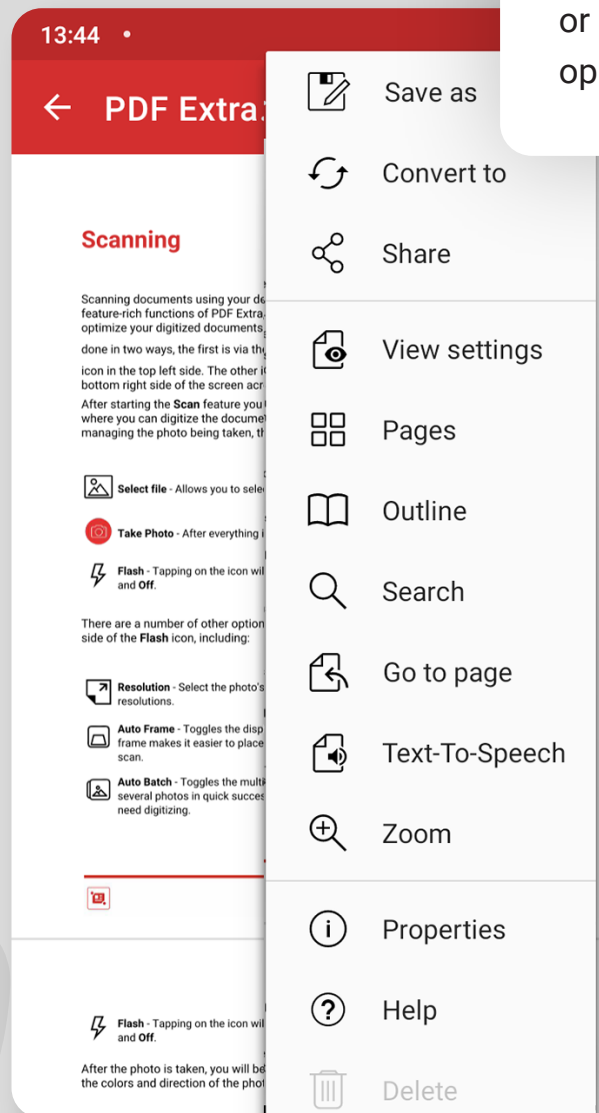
13:44 •

or
op

← PDF Extra:

Scanning

Scanning documents using your de feature-rich functions of PDF Extra optimize your digitized documents,

done in two ways, the first is via th

icon in the top left side. The other i bottom right side of the screen acr

After starting the **Scan** feature you where you can digitize the docume managing the photo being taken, th

**Select file** - Allows you to sele

**Take Photo** - After everything i

**Flash** - Tapping on the icon wil and **Off**.

There are a number of other option side of the **Flash** icon, including:

**Resolution** - Select the photo's resolutions.

**Auto Frame** - Toggles the disp frame makes it easier to place scan.

**Auto Batch** - Toggles the multi several photos in quick succes need digitizing.

**Flash** - Tapping on the icon wil and **Off**.

After the photo is taken, you will be the colors and direction of the phot

Save as
Convert to
Share
View settings
Pages
Outline
Search
Go to page
Text-To-Speech
Zoom
Properties
Help
Delete